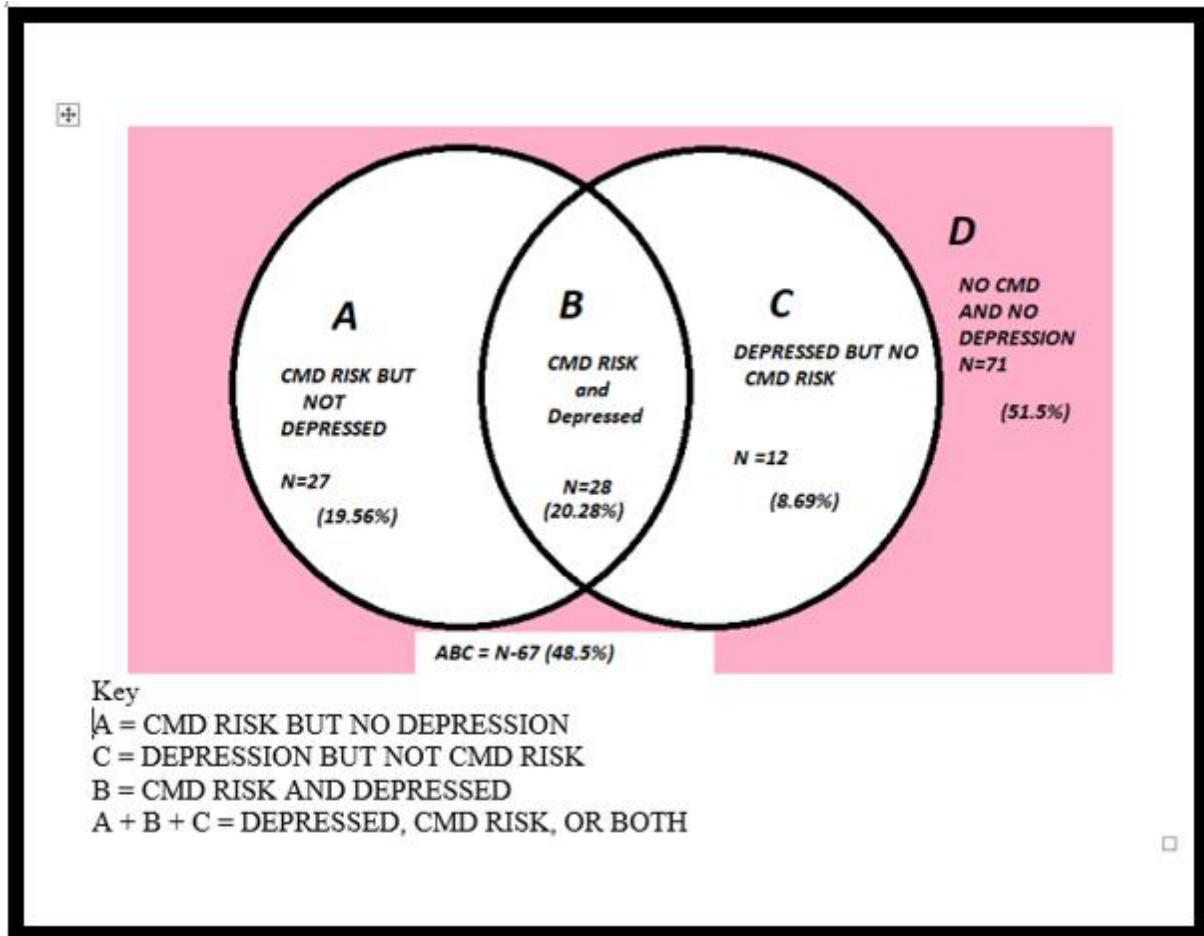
A

CMD RISK BUT NOT DEPRESSED

N=27

(19.56%)

B

CMD RISK and Depressed

N=28
(20.28%)

C

DEPRESSED BUT NO CMD RISK

N =12

(8.69%)

D

NO CMD AND NO DEPRESSION
N=71

(51.5%)

ABC = N-67 (48.5%)

Key
A = CMD RISK BUT NO DEPRESSION
C = DEPRESSION BUT NOT CMD RISK
B = CMD RISK AND DEPRESSED
A + B + C = DEPRESSED, CMD RISK, OR BOTH